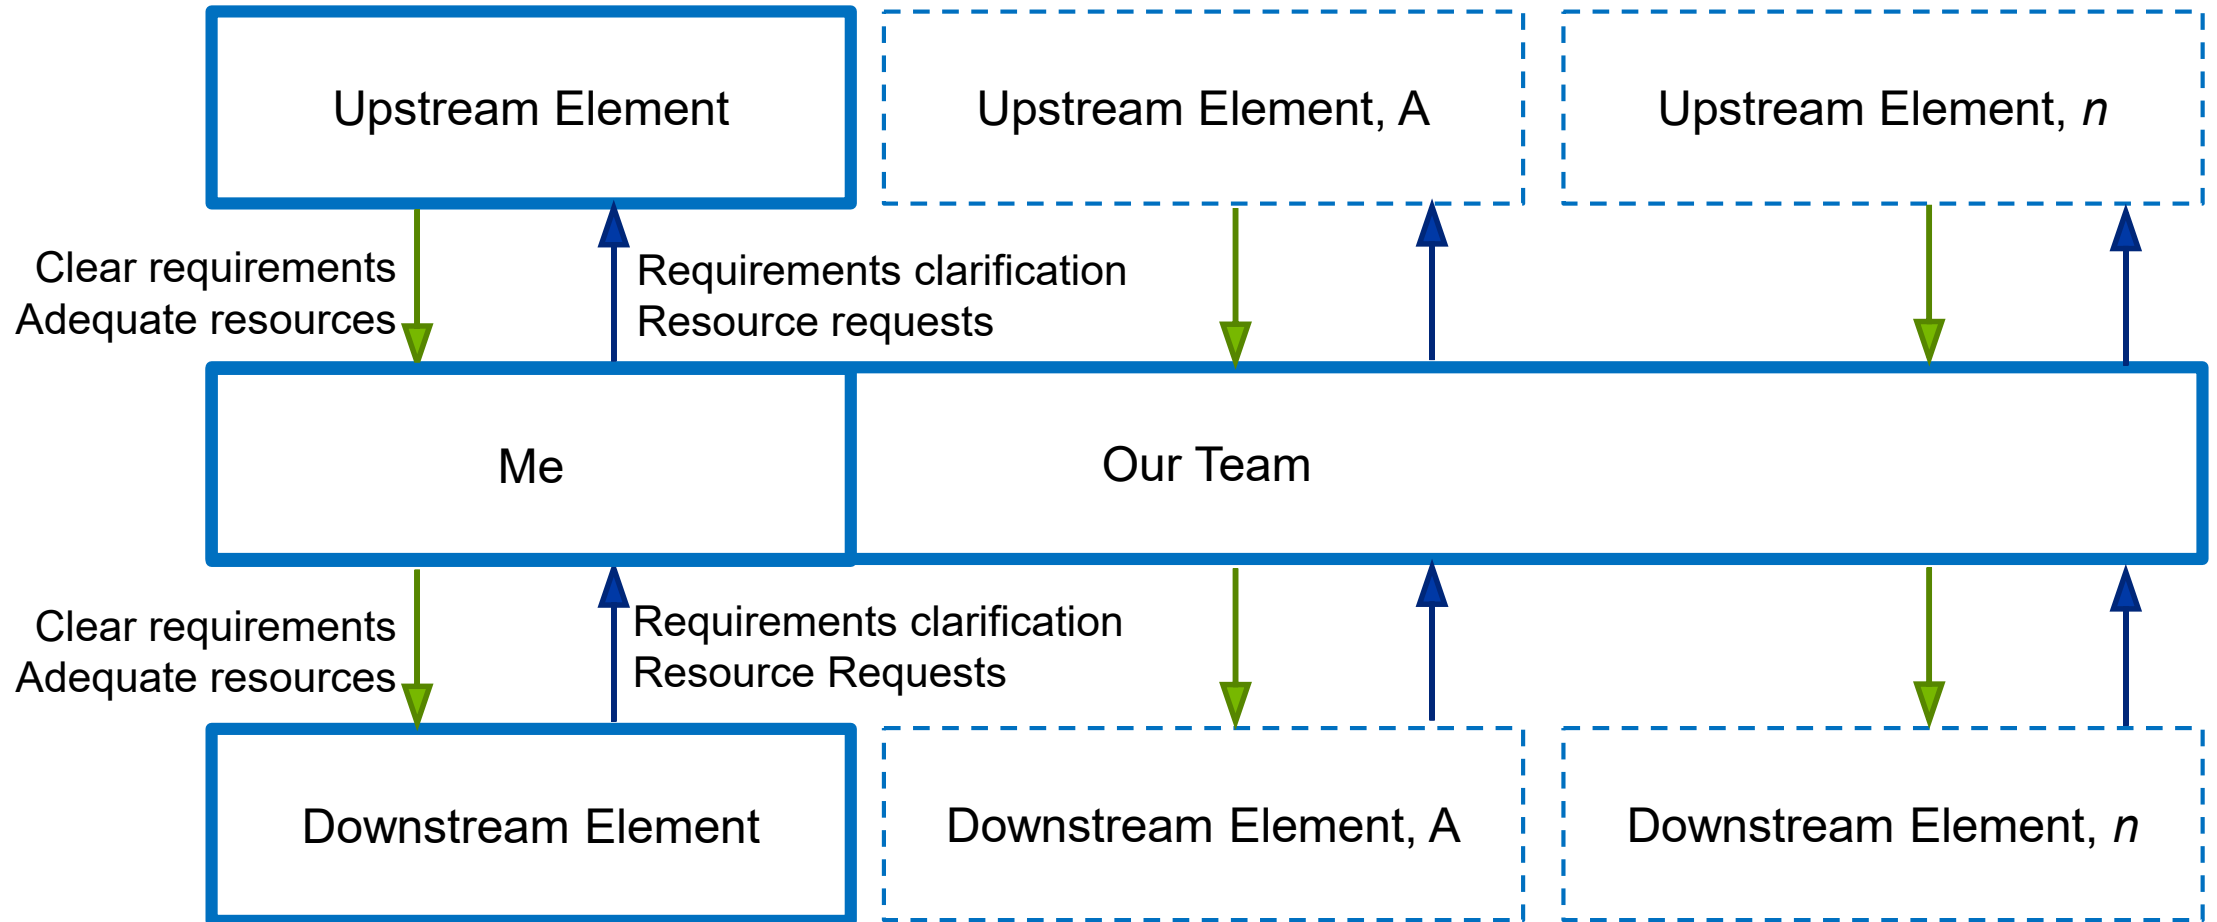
Upstream Element

Upstream Element, A

Upstream Element, *n*

Clear requirements
Adequate resources

Requirements clarification
Resource requests

Me

Our Team

Clear requirements
Adequate resources

Requirements clarification
Resource Requests

Downstream Element

Downstream Element, A

Downstream Element, *n*